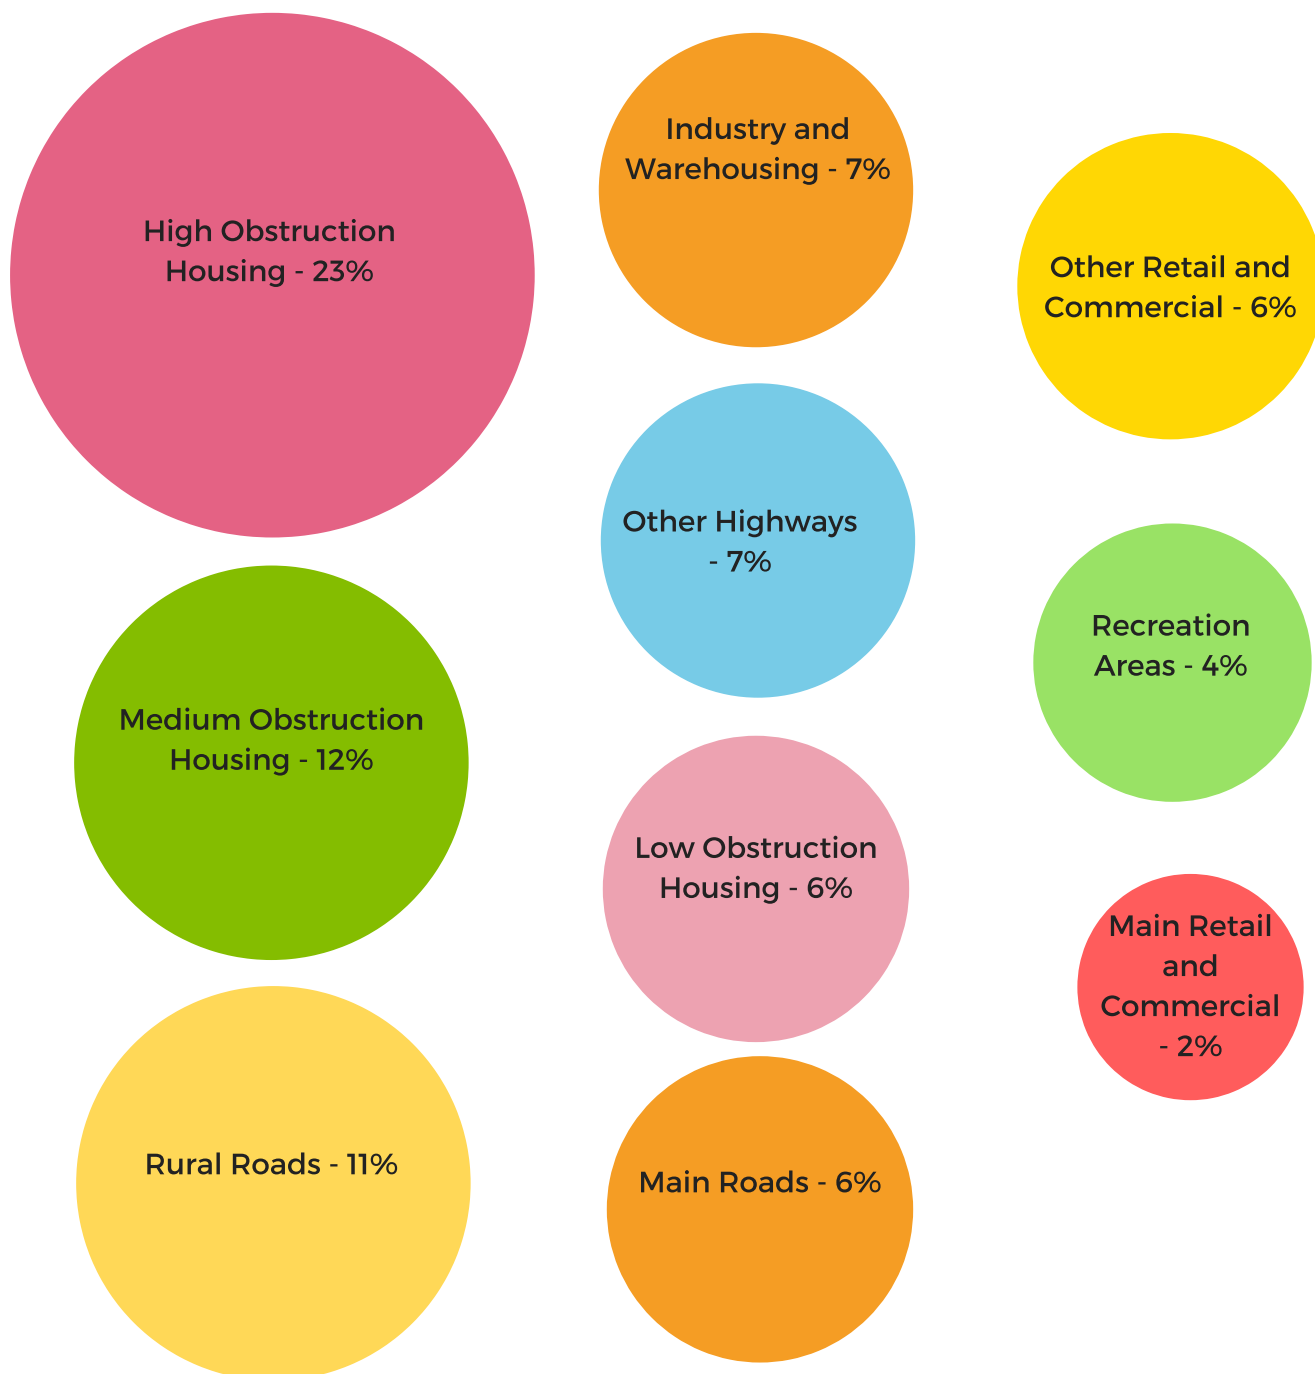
High Obstruction Housing - 23%

Medium Obstruction Housing - 12%

Rural Roads - 11%

Industry and Warehousing - 7%

Other Highways - 7%

Low Obstruction Housing - 6%

Main Roads - 6%

Other Retail and Commercial - 6%

Recreation Areas - 4%

Main Retail and Commercial - 2%